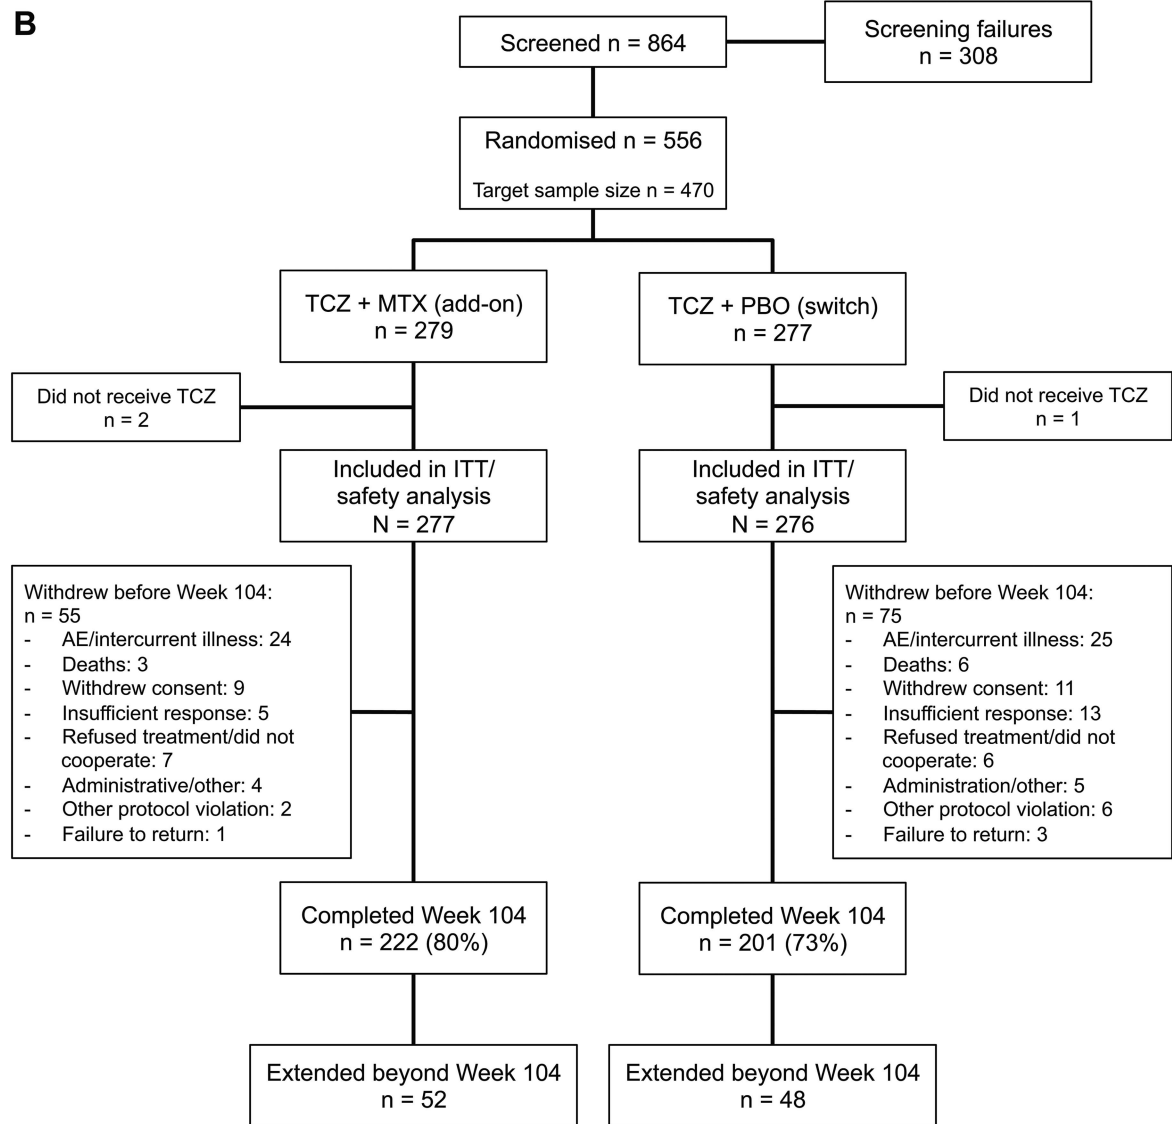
B

Screened n = 864

Screening failures
n = 308

Randomised n = 556

Target sample size n = 470

TCZ + MTX (add-on)
n = 279

TCZ + PBO (switch)
n = 277

Did not receive TCZ
n = 2

Did not receive TCZ
n = 1

Included in ITT/
safety analysis
N = 277

Included in ITT/
safety analysis
N = 276

Withdrew before Week 104:
n = 55
- AE/intercurrent illness: 24
- Deaths: 3
- Withdrew consent: 9
- Insufficient response: 5
- Refused treatment/did not cooperate: 7
- Administrative/other: 4
- Other protocol violation: 2
- Failure to return: 1

Withdrew before Week 104:
n = 75
- AE/intercurrent illness: 25
- Deaths: 6
- Withdrew consent: 11
- Insufficient response: 13
- Refused treatment/did not cooperate: 6
- Administration/other: 5
- Other protocol violation: 6
- Failure to return: 3

Completed Week 104
n = 222 (80%)

Completed Week 104
n = 201 (73%)

Extended beyond Week 104
n = 52

Extended beyond Week 104
n = 48